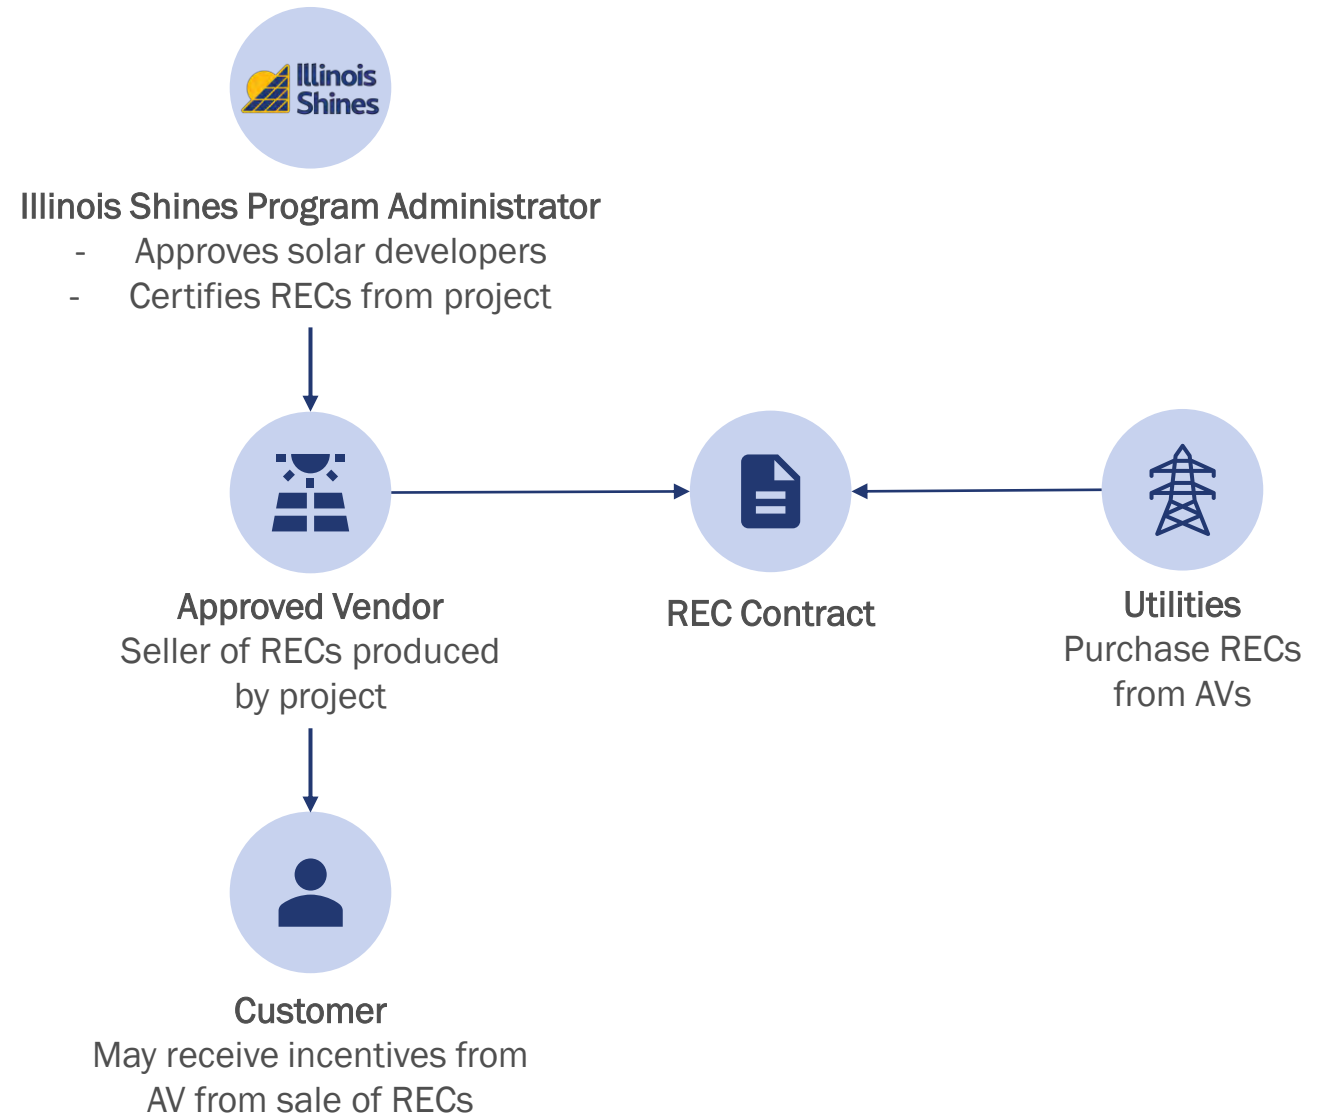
Illinois Shines

Illinois Shines Program Administrator
- Approves solar developers
- Certifies RECs from project

Approved Vendor
Seller of RECs produced by project

REC Contract

Utilities
Purchase RECs from AVs

Customer
May receive incentives from AV from sale of RECs